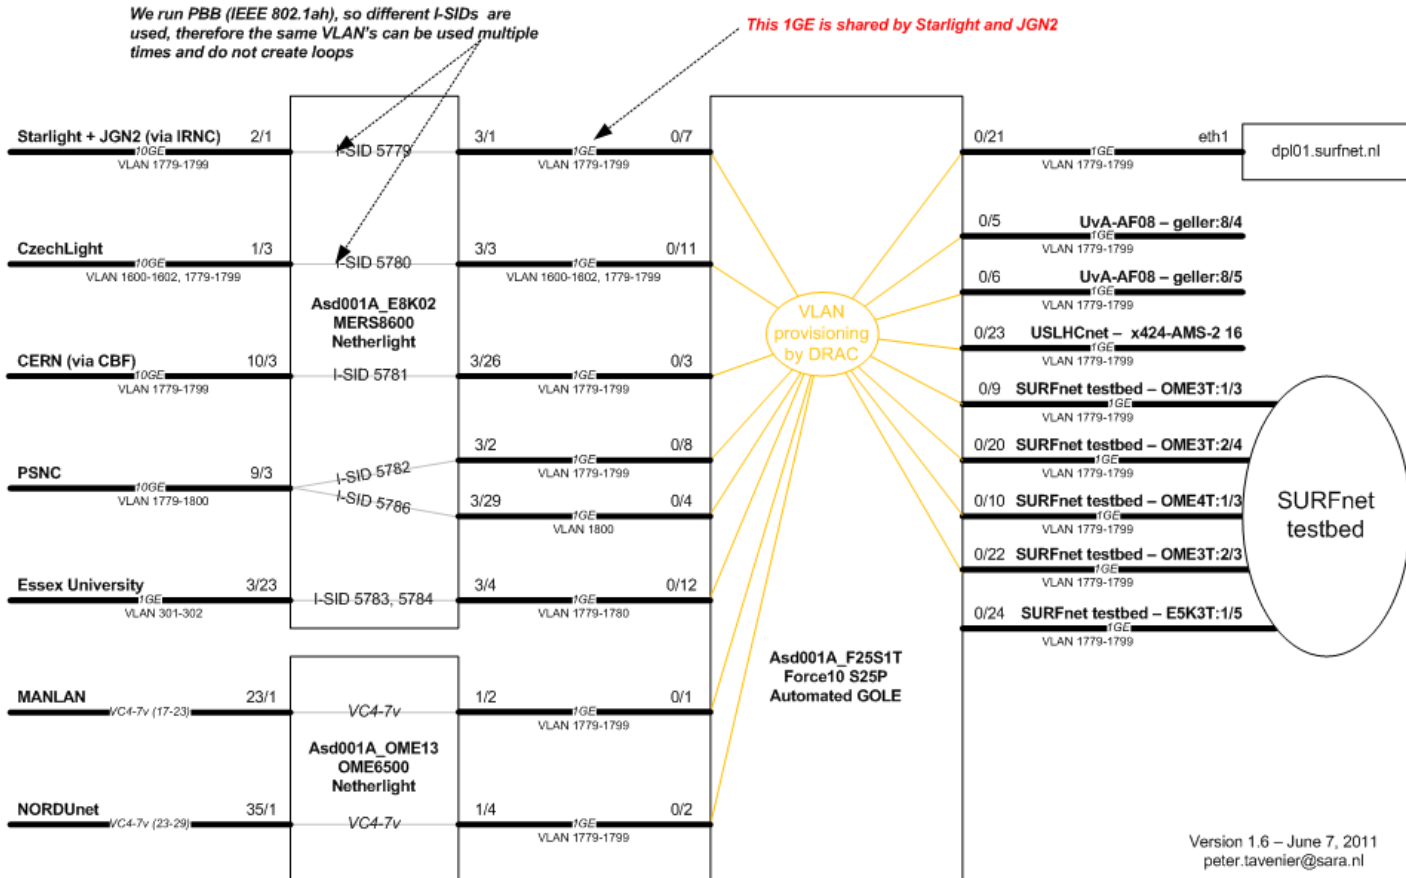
We run PBB (IEEE 802.1ah), so different I-SIDs are used, therefore the same VLAN's can be used multiple times and do not create loops

This 1GE is shared by Starlight and JGN2

Starlight + JGN2 (via IRNC) 2/1
10GE
VLAN 1779-1799
I-SID 5779
3/1
1GE
0/7
VLAN 1779-1799

CzechLight 1/3
10GE
VLAN 1600-1602, 1779-1799
I-SID 5780
3/3
1GE
0/11
VLAN 1600-1602, 1779-1799

Asd001A_E8K02
MERS8600
Netherlight

CERN (via CBF) 10/3
10GE
VLAN 1779-1799
I-SID 5781
3/26
1GE
0/3
VLAN 1779-1799

PSNC 9/3
10GE
VLAN 1779-1800
I-SID 5782
I-SID 5786
3/2
1GE
0/8
VLAN 1779-1799
3/29
1GE
0/4
VLAN 1800

Essex University 3/23
1GE
VLAN 301-302
I-SID 5783, 5784
3/4
1GE
0/12
VLAN 1779-1780

MANLAN 23/1
VC4-7v (17-23)
VC4-7v
1/2
1GE
0/1
VLAN 1779-1799

Asd001A_OME13
OME6500
Netherlight

NORDUnet 35/1
VC4-7v (23-29)
VC4-7v
1/4
1GE
0/2
VLAN 1779-1799

VLAN provisioning by DRAC

Asd001A_F25S1T
Force10 S25P
Automated GOLE

0/21
1GE
VLAN 1779-1799
eth1
dpl01.surfnet.nl

0/5 UvA-AF08 – geller:8/4
1GE
VLAN 1779-1799

0/6 UvA-AF08 – geller:8/5
1GE
VLAN 1779-1799

0/23 USLHCnet – x424-AMS-2 16
1GE
VLAN 1779-1799

0/9 SURFnet testbed – OME3T:1/3
1GE
VLAN 1779-1799

0/20 SURFnet testbed – OME3T:2/4
1GE
VLAN 1779-1799

0/10 SURFnet testbed – OME4T:1/3
1GE
VLAN 1779-1799

0/22 SURFnet testbed – OME3T:2/3
1GE
VLAN 1779-1799

0/24 SURFnet testbed – E5K3T:1/5
1GE
VLAN 1779-1799

SURFnet testbed

Version 1.6 – June 7, 2011
peter.tavenier@sara.nl